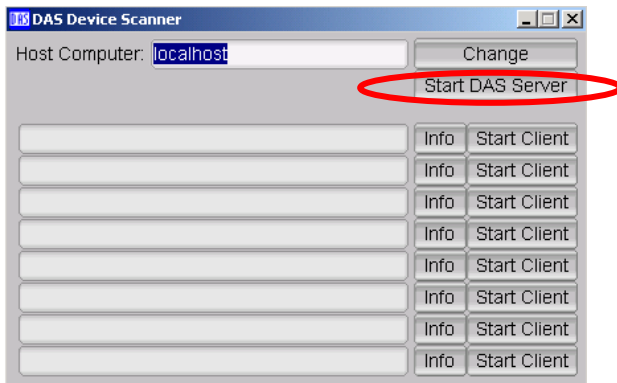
DAS DAS Device Scanner

Host Computer: localhost

Change

Start DAS Server

Info Start Client

Info Start Client

Info Start Client

Info Start Client

Info Start Client

Info Start Client

Info Start Client

Info Start Client